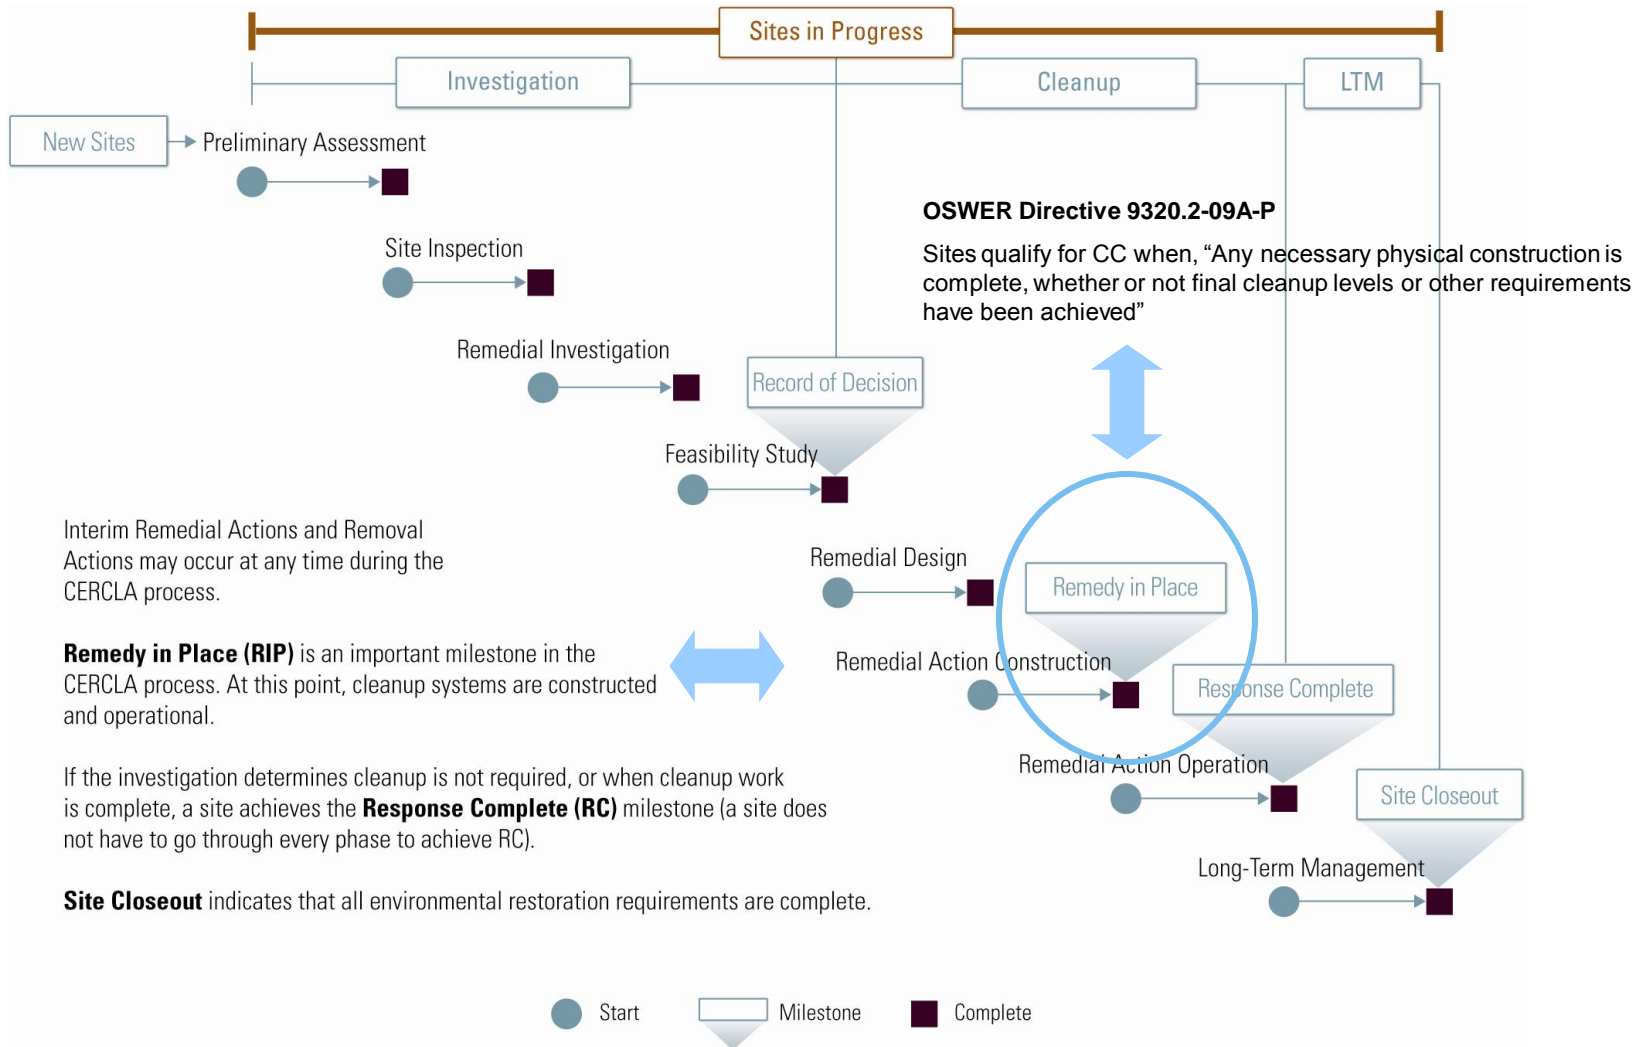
Sites in Progress

Investigation

Cleanup

LTM

New Sites

Preliminary Assessment

OSWER Directive 9320.2-09A-P

Sites qualify for CC when, “Any necessary physical construction is complete, whether or not final cleanup levels or other requirements have been achieved”

Site Inspection

Remedial Investigation

Record of Decision

Feasibility Study

Interim Remedial Actions and Removal Actions may occur at any time during the CERCLA process.

Remedial Design

Remedy in Place

**Remedy in Place (RIP)** is an important milestone in the CERCLA process. At this point, cleanup systems are constructed and operational.

Remedial Action Construction

Response Complete

If the investigation determines cleanup is not required, or when cleanup work is complete, a site achieves the **Response Complete (RC)** milestone (a site does not have to go through every phase to achieve RC).

Remedial Action Operation

Site Closeout

Long-Term Management

**Site Closeout** indicates that all environmental restoration requirements are complete.

Start Milestone Complete